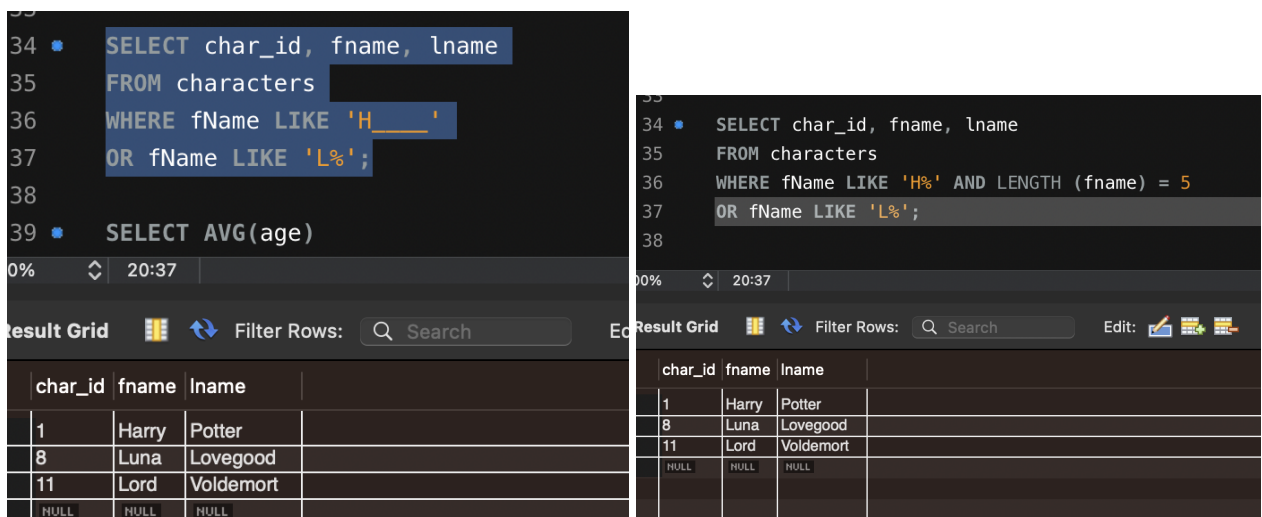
34 SELECT char_id, fname, lname
35 FROM characters
36 WHERE fName LIKE 'H____'
37 OR fName LIKE 'L%';
38
39 SELECT AVG(age)

0% 20:37

Result Grid Filter Rows: Search Ed

| char_id | fname | lname |
|---|---|---|
| 1 | Harry | Potter |
| 8 | Luna | Lovegood |
| 11 | Lord | Voldemort |
| NULL | NULL | NULL |

34 SELECT char_id, fname, lname
35 FROM characters
36 WHERE fName LIKE 'H%' AND LENGTH (fname) = 5
37 OR fName LIKE 'L%';
38

00% 20:37

Result Grid Filter Rows: Search Edit:

| char_id | fname | lname |
|---|---|---|
| 1 | Harry | Potter |
| 8 | Luna | Lovegood |
| 11 | Lord | Voldemort |
| NULL | NULL | NULL |